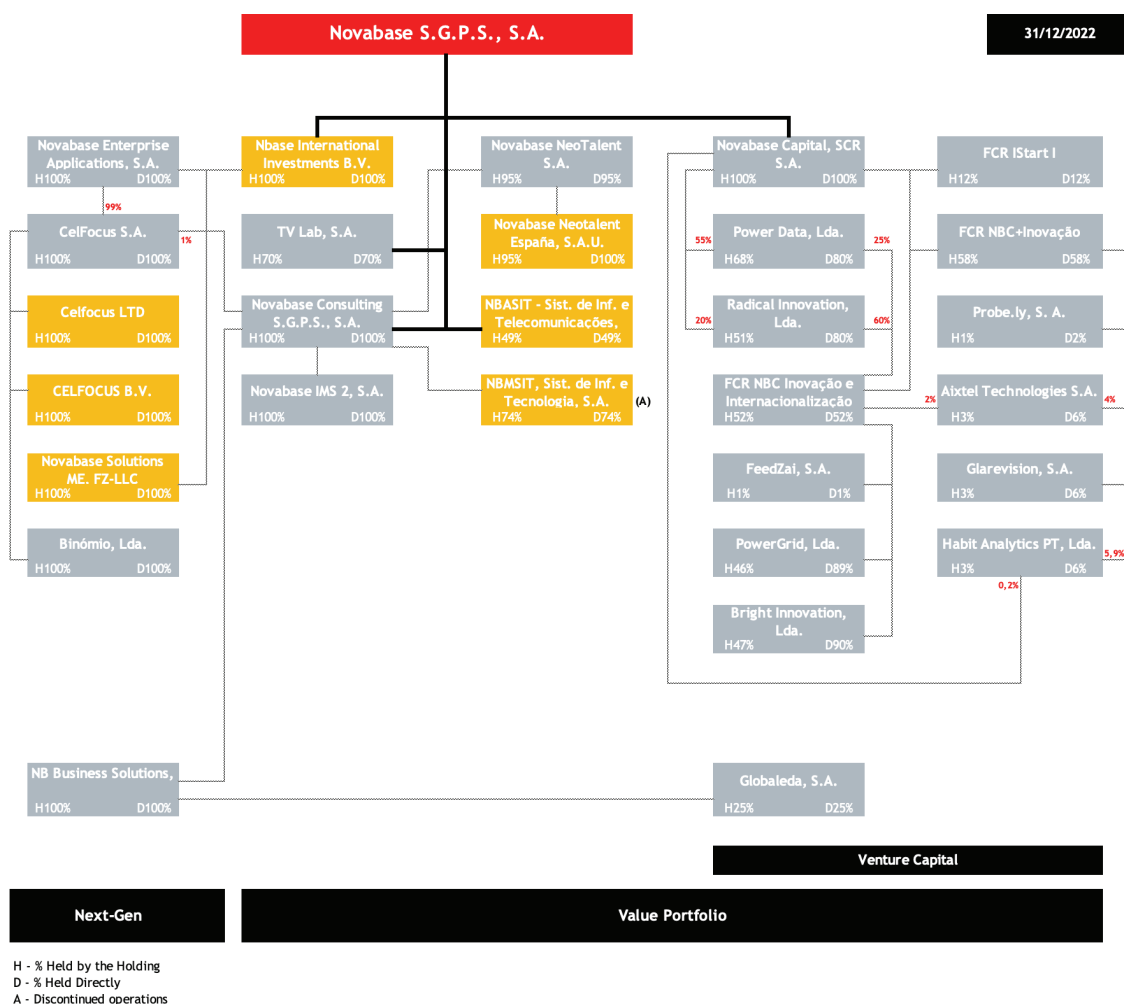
Novabase S.G.P.S., S.A.

31/12/2022

Novabase Enterprise Applications, S.A.
H100% D100%

99%

CelFocus S.A.
H100% D100%

1%

Celfocus LTD
H100% D100%

CELFOCUS B.V.
H100% D100%

Novabase Solutions ME. FZ-LLC
H100% D100%

Binómio, Lda.
H100% D100%

NB Business Solutions,
H100% D100%

Nbase International Investments B.V.
H100% D100%

TV Lab, S.A.
H70% D70%

Novabase Consulting S.G.P.S., S.A.
H100% D100%

Novabase IMS 2, S.A.
H100% D100%

Novabase NeoTalent S.A.
H95% D95%

Novabase Neotalent España, S.A.U.
H95% D100%

NBASIT - Sist. de Inf. e Telecomunicações,
H49% D49%

NBMSIT, Sist. de Inf. e Tecnologia, S.A.
H74% D74%
(A)

Novabase Capital, SCR S.A.
H100% D100%

Power Data, Lda.
H68% D80%

55%
25%

Radical Innovation, Lda.
H51% D80%

20%
60%

FCR NBC Inovação e Internacionalização
H52% D52%

FeedZai, S.A.
H1% D1%

PowerGrid, Lda.
H46% D89%

Bright Innovation, Lda.
H47% D90%

FCR IStart I
H12% D12%

FCR NBC+Inovação
H58% D58%

Probe.ly, S. A.
H1% D2%

2%
Aixtel Technologies S.A.
H3% D6%
4%

Glarevision, S.A.
H3% D6%

Habit Analytics PT, Lda.
H3% D6%
5,9%
0,2%

Globaleda, S.A.
H25% D25%

Venture Capital

Next-Gen

Value Portfolio

H - % Held by the Holding
D - % Held Directly
A - Discontinued operations